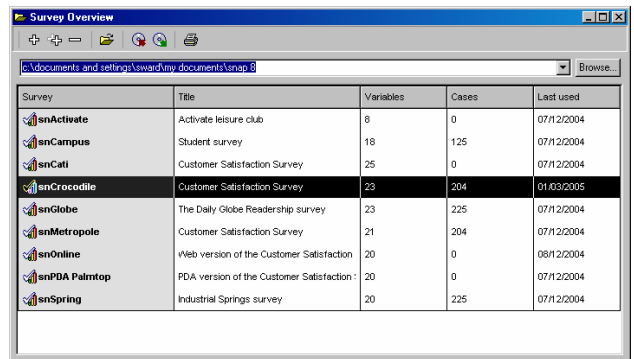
Survey Overview

c:\documents and settings\sward\my documents\snap 8

Browse...

| Survey | Title | Variables | Cases | Last used |
|---|---|---|---|---|
| snActivate | Activate leisure club | 8 | 0 | 07/12/2004 |
| snCampus | Student survey | 18 | 125 | 07/12/2004 |
| snCati | Customer Satisfaction Survey | 25 | 0 | 07/12/2004 |
| snCrocodile | Customer Satisfaction Survey | 23 | 204 | 01/03/2005 |
| snGlobe | The Daily Globe Readership survey | 23 | 225 | 07/12/2004 |
| snMetropole | Customer Satisfaction Survey | 21 | 204 | 07/12/2004 |
| snOnline | Web version of the Customer Satisfaction | 20 | 0 | 08/12/2004 |
| snPDA Palmtop | PDA version of the Customer Satisfaction | 20 | 0 | 07/12/2004 |
| snSpring | Industrial Springs survey | 20 | 225 | 07/12/2004 |